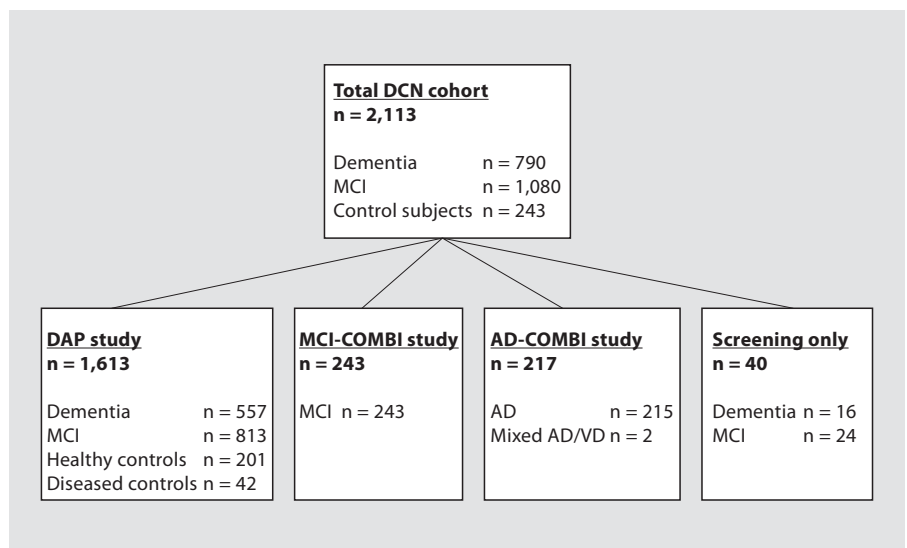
Total DCN cohort
n = 2,113

Dementia n = 790
MCI n = 1,080
Control subjects n = 243

DAP study
n = 1,613

Dementia n = 557
MCI n = 813
Healthy controls n = 201
Diseased controls n = 42

MCI-COMBI study
n = 243

MCI n = 243

AD-COMBI study
n = 217

AD n = 215
Mixed AD/VD n = 2

Screening only
n = 40

Dementia n = 16
MCI n = 24